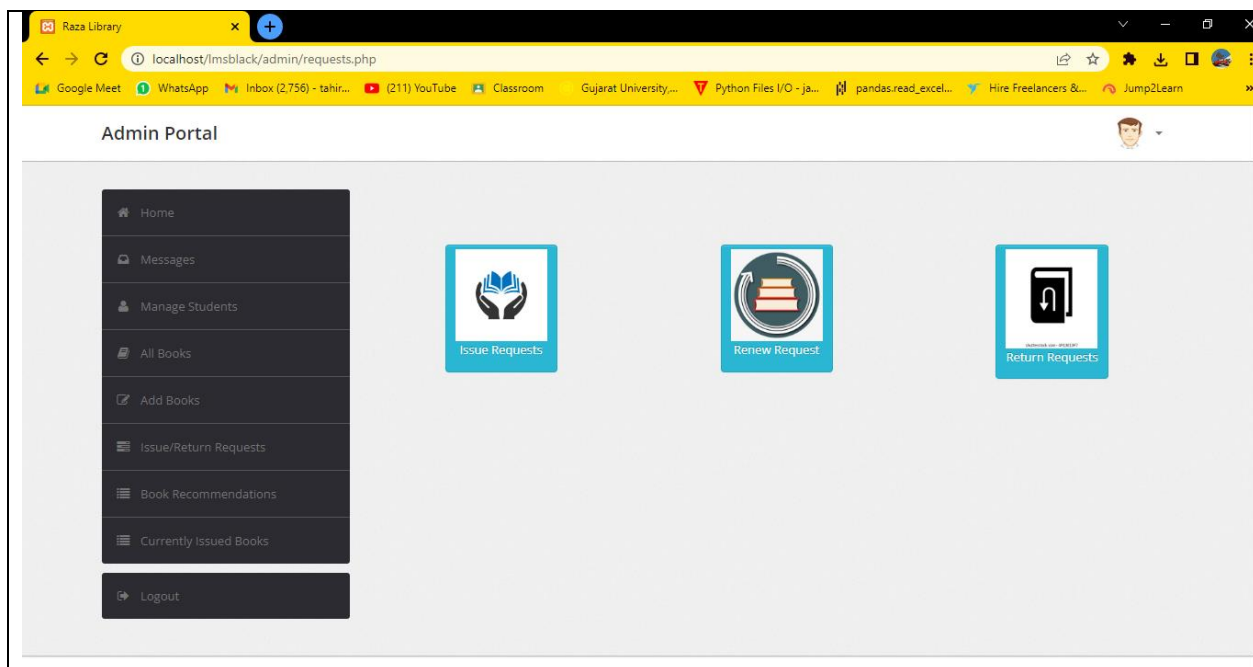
Raza Library

localhost/lmsblack/admin/requests.php

Google Meet WhatsApp Inbox (2,756) - tahir... (211) YouTube Classroom Gujarat University,... Python Files I/O - ja... pandas.read_excel... Hire Freelancers &... Jump2Learn

Admin Portal

Home

Messages

Manage Students

All Books

Add Books

Issue/Return Requests

Book Recommendations

Currently Issued Books

Logout

Issue Requests

Renew Request

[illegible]
Return Requests